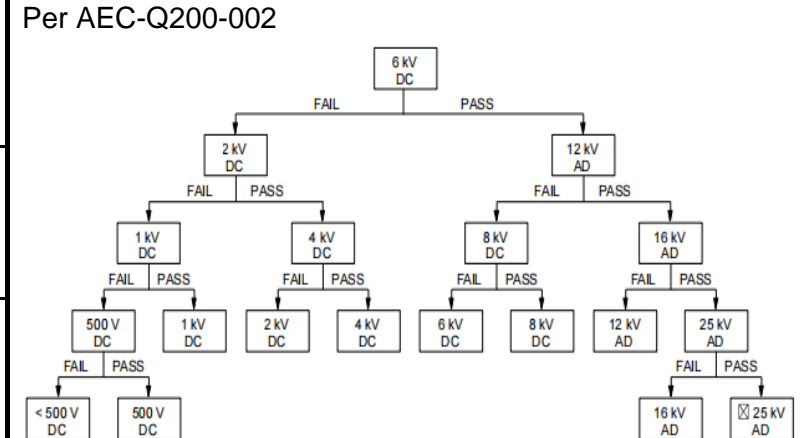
Per AEC-Q200-002

6 kV DC

FAIL PASS

2 kV DC

12 kV AD

FAIL PASS

FAIL PASS

1 kV DC

4 kV DC

8 kV DC

16 kV AD

FAIL PASS

FAIL PASS

FAIL PASS

FAIL PASS

500 V DC

1 kV DC

2 kV DC

4 kV DC

6 kV DC

8 kV DC

12 kV AD

25 kV AD

FAIL PASS

FAIL PASS

< 500 V DC

500 V DC

16 kV AD

⊠ 25 kV AD